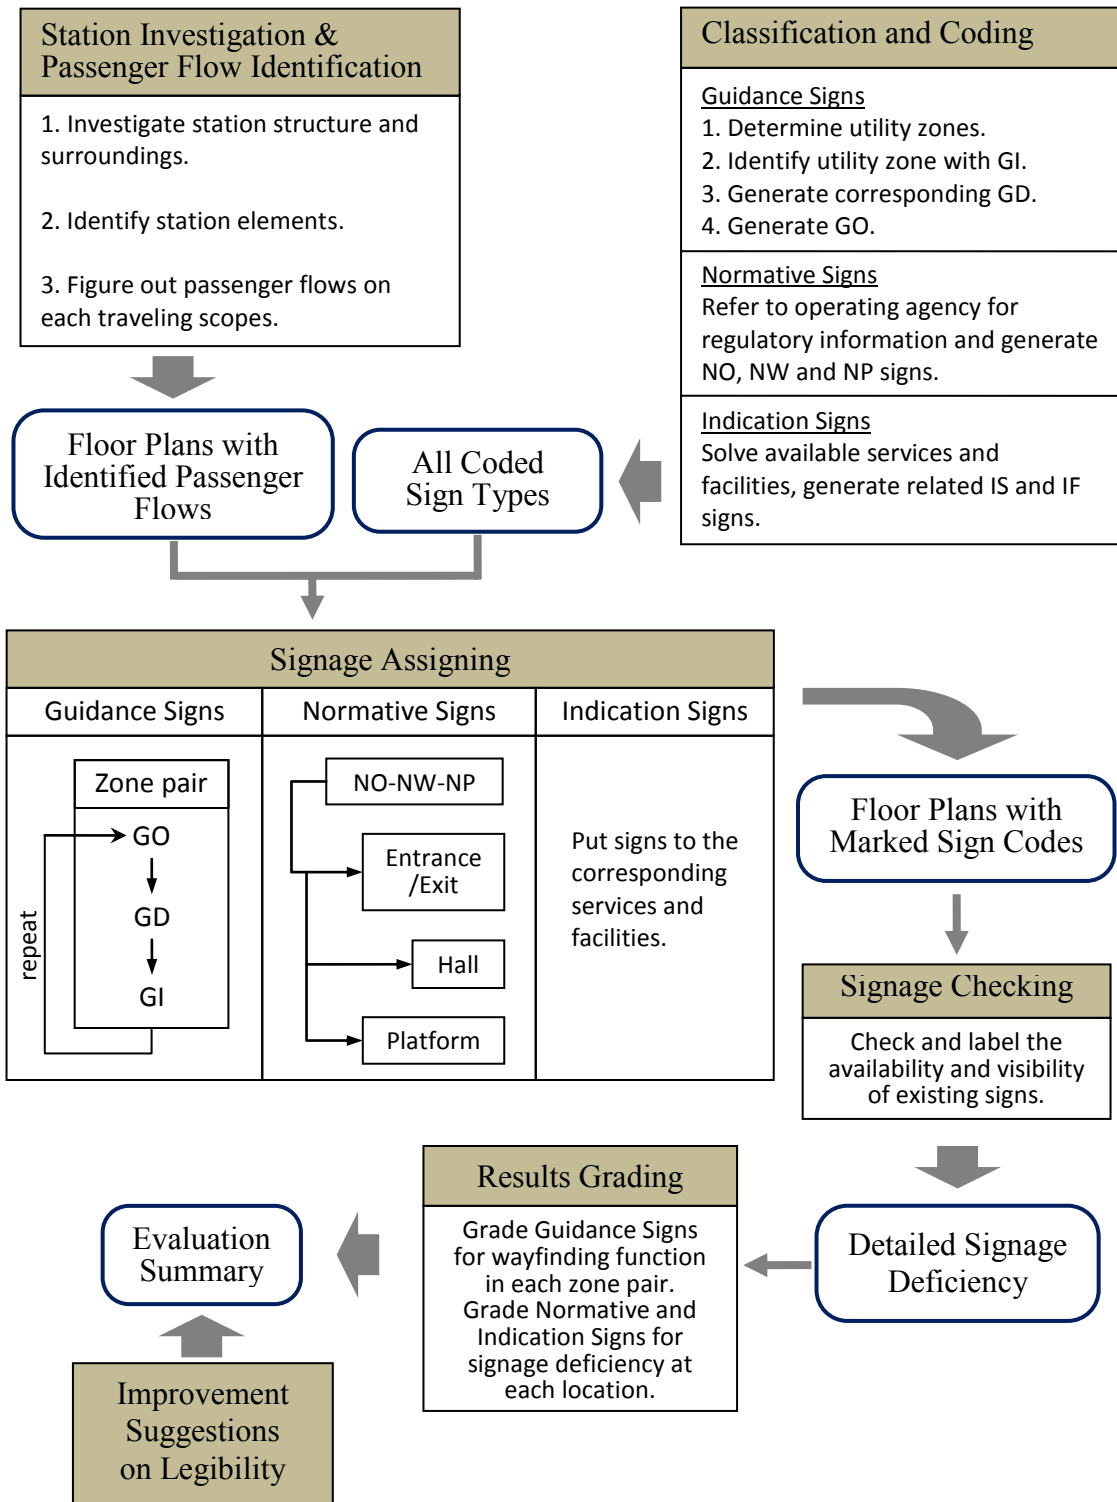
Station Investigation & Passenger Flow Identification

1. Investigate station structure and surroundings.

2. Identify station elements.

3. Figure out passenger flows on each traveling scopes.

Classification and Coding

Guidance Signs
1. Determine utility zones.
2. Identify utility zone with GI.
3. Generate corresponding GD.
4. Generate GO.

Normative Signs
Refer to operating agency for regulatory information and generate NO, NW and NP signs.

Indication Signs
Solve available services and facilities, generate related IS and IF signs.

Floor Plans with Identified Passenger Flows

All Coded Sign Types

Signage Assigning

| Guidance Signs | Normative Signs | Indication Signs |
|---|---|---|
| Zone pair<br>GO<br>GD<br>GI<br>repeat | NO-NW-NP<br>Entrance /Exit<br>Hall<br>Platform | Put signs to the corresponding services and facilities. |

Floor Plans with Marked Sign Codes

Signage Checking

Check and label the availability and visibility of existing signs.

Detailed Signage Deficiency

Results Grading

Grade Guidance Signs for wayfinding function in each zone pair.
Grade Normative and Indication Signs for signage deficiency at each location.

Evaluation Summary

Improvement Suggestions on Legibility